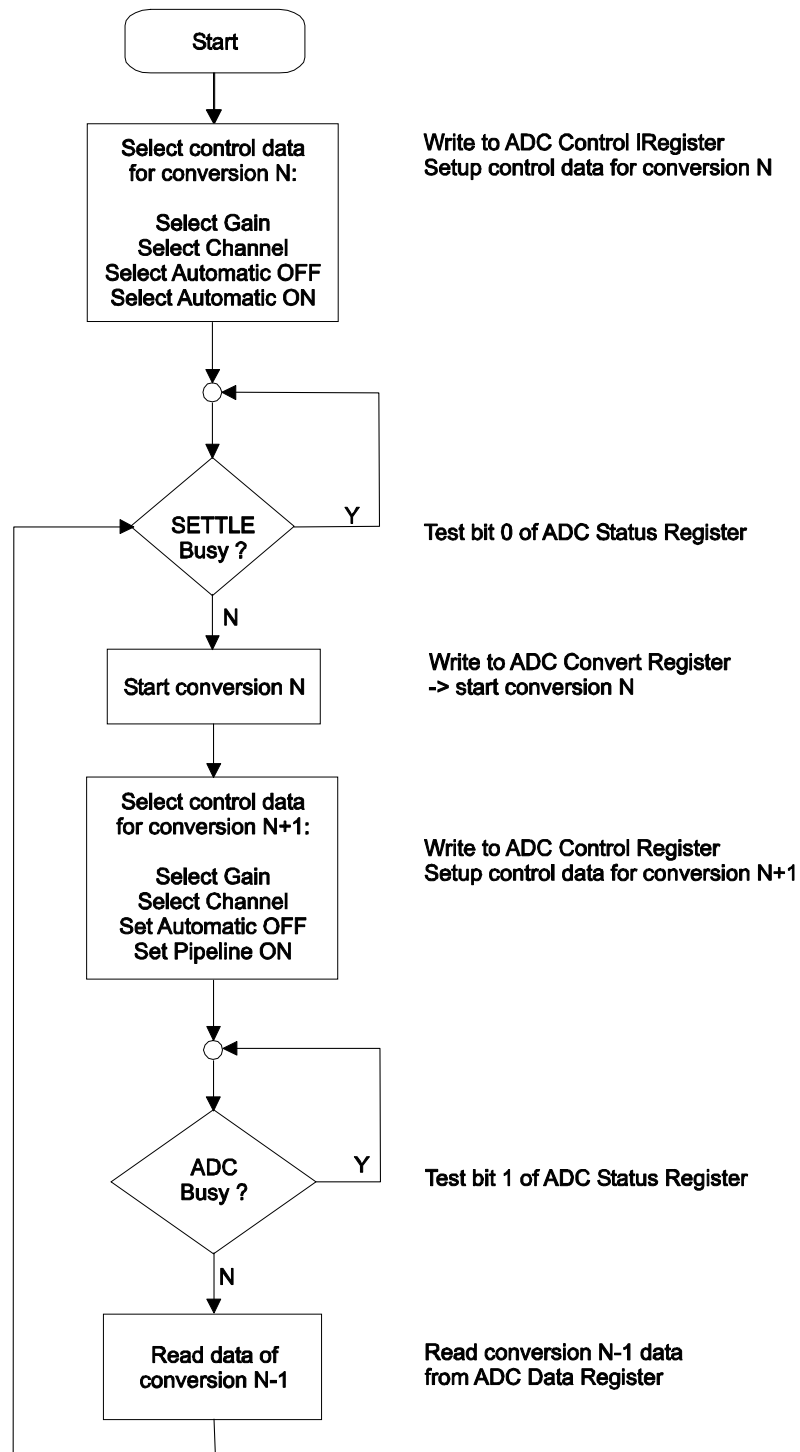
Start

Select control data for conversion N:

Select Gain
Select Channel
Select Automatic OFF
Select Automatic ON

Write to ADC Control IRegister
Setup control data for conversion N

SETTLE Busy ?

Y

Test bit 0 of ADC Status Register

N

Start conversion N

Write to ADC Convert Register
-> start conversion N

Select control data for conversion N+1:

Select Gain
Select Channel
Set Automatic OFF
Set Pipeline ON

Write to ADC Control Register
Setup control data for conversion N+1

ADC Busy ?

Y

Test bit 1 of ADC Status Register

N

Read data of conversion N-1

Read conversion N-1 data
from ADC Data Register